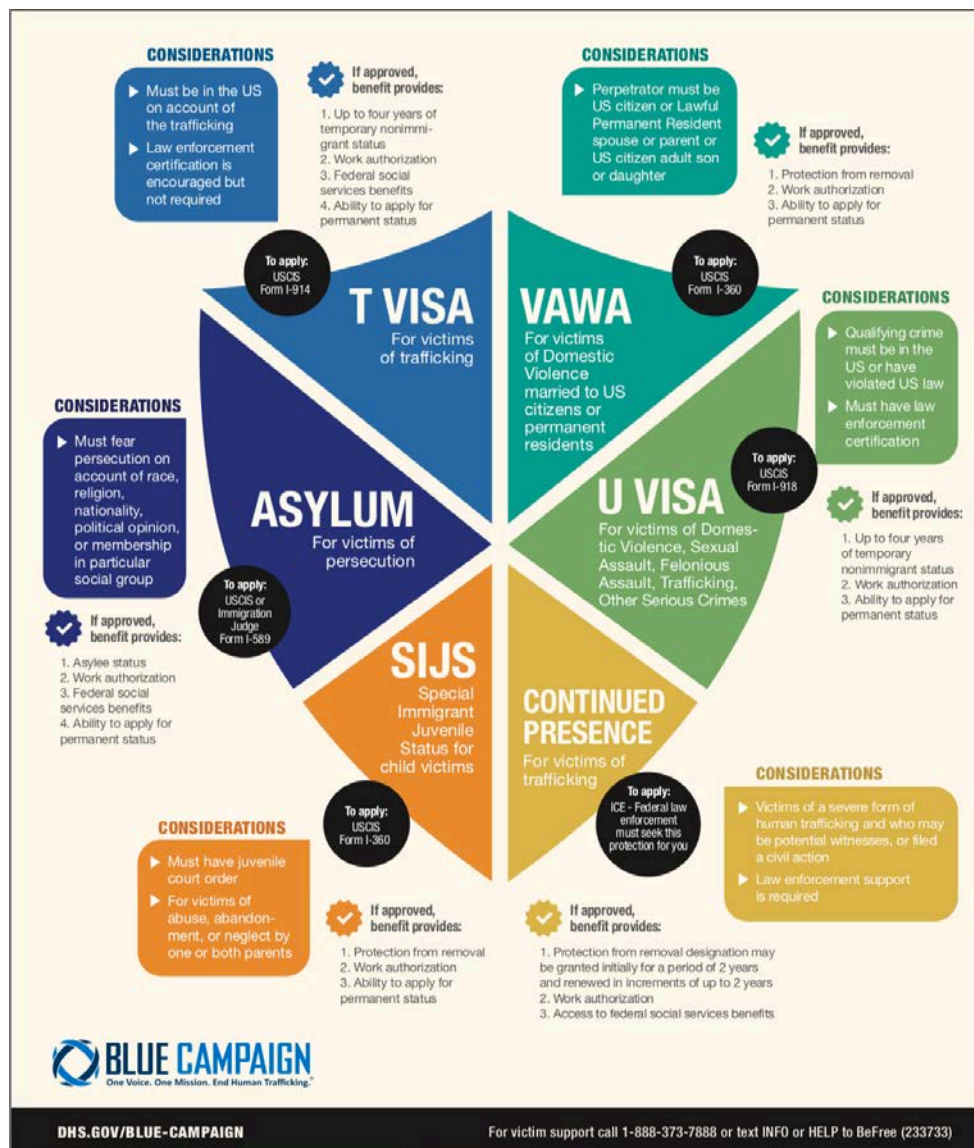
CONSIDERATIONS

▶ Must be in the US on account of the trafficking

▶ Law enforcement certification is encouraged but not required

If approved, benefit provides:

1. Up to four years of temporary nonimmigrant status
2. Work authorization
3. Federal social services benefits
4. Ability to apply for permanent status

To apply: USCIS Form I-914

T VISA
For victims of trafficking

CONSIDERATIONS

▶ Perpetrator must be US citizen or Lawful Permanent Resident spouse or parent or US citizen adult son or daughter

If approved, benefit provides:

1. Protection from removal
2. Work authorization
3. Ability to apply for permanent status

To apply: USCIS Form I-360

VAWA
For victims of Domestic Violence married to US citizens or permanent residents

CONSIDERATIONS

▶ Qualifying crime must be in the US or have violated US law

▶ Must have law enforcement certification

To apply: USCIS Form I-918

U VISA
For victims of Domestic Violence, Sexual Assault, Felonious Assault, Trafficking, Other Serious Crimes

If approved, benefit provides:

1. Up to four years of temporary nonimmigrant status
2. Work authorization
3. Ability to apply for permanent status

CONSIDERATIONS

▶ Must fear persecution on account of race, religion, nationality, political opinion, or membership in particular social group

ASYLUM
For victims of persecution

To apply: USCIS or Immigration Judge Form I-589

If approved, benefit provides:

1. Asylee status
2. Work authorization
3. Federal social services benefits
4. Ability to apply for permanent status

SIJS
Special Immigrant Juvenile Status for child victims

To apply: USCIS Form I-360

CONSIDERATIONS

▶ Must have juvenile court order

▶ For victims of abuse, abandonment, or neglect by one or both parents

If approved, benefit provides:

1. Protection from removal
2. Work authorization
3. Ability to apply for permanent status

CONTINUED PRESENCE
For victims of trafficking

To apply: ICE - Federal law enforcement must seek this protection for you

CONSIDERATIONS

▶ Victims of a severe form of human trafficking and who may be potential witnesses, or filed a civil action

▶ Law enforcement support is required

If approved, benefit provides:

1. Protection from removal designation may be granted initially for a period of 2 years and renewed in increments of up to 2 years
2. Work authorization
3. Access to federal social services benefits

BLUE CAMPAIGN
One Voice. One Mission. End Human Trafficking.

DHS.GOV/BLUE-CAMPAIGN

For victim support call 1-888-373-7888 or text INFO or HELP to BeFree (233733)